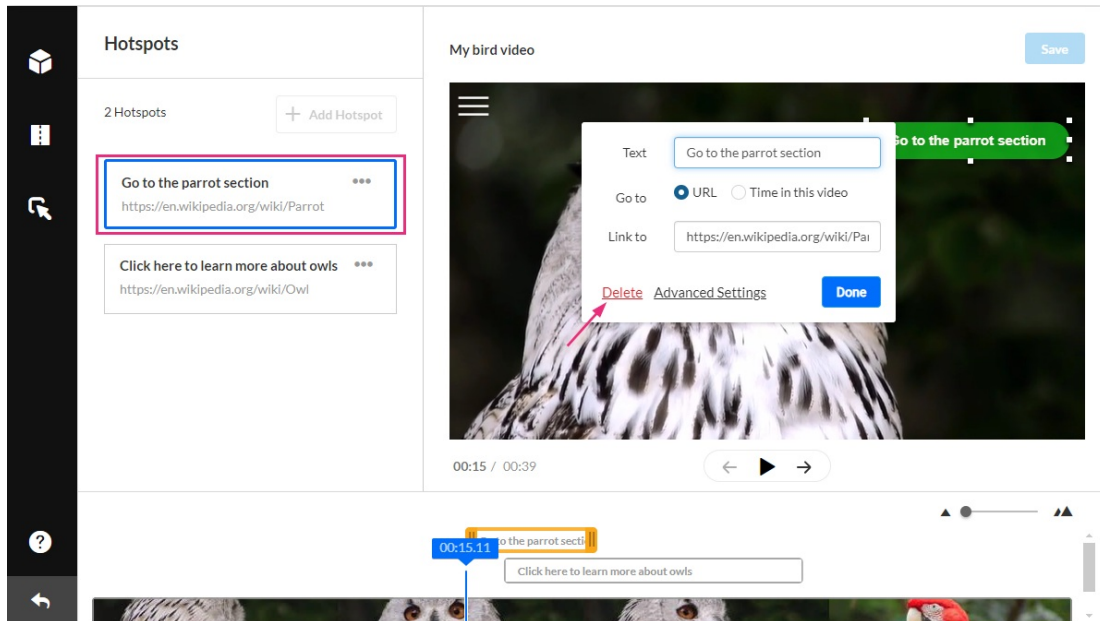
Hotspots

2 Hotspots

+ Add Hotspot

Go to the parrot section
https://en.wikipedia.org/wiki/Parrot

Click here to learn more about owls
https://en.wikipedia.org/wiki/Owl

My bird video

Save

Text Go to the parrot section

Go to URL Time in this video

Link to https://en.wikipedia.org/wiki/Pa

Delete Advanced Settings Done

Go to the parrot section

00:15 / 00:39

00:15.11

Go to the parrot sectio

Click here to learn more about owls